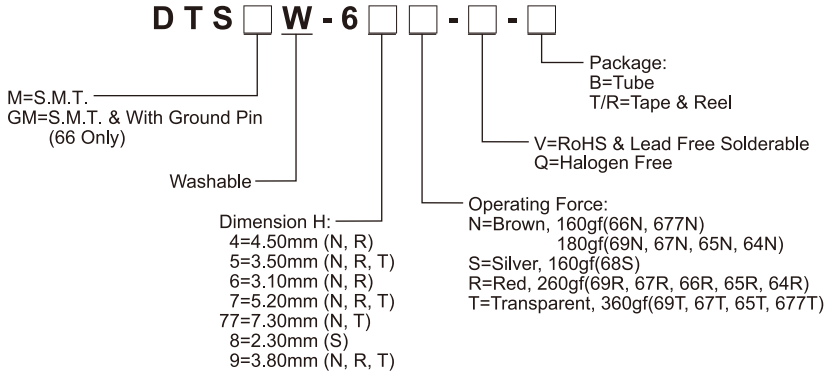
D T S □ W - 6 □ □ - □ - □

Package:
B=Tube
T/R=Tape & Reel

M=S.M.T.
GM=S.M.T. & With Ground Pin
(66 Only)

V=RoHS & Lead Free Solderable
Q=Halogen Free

Washable

Operating Force:
N=Brown, 160gf(66N, 677N)
180gf(69N, 67N, 65N, 64N)
S=Silver, 160gf(68S)
R=Red, 260gf(69R, 67R, 66R, 65R, 64R)
T=Transparent, 360gf(69T, 67T, 65T, 677T)

Dimension H:
4=4.50mm (N, R)
5=3.50mm (N, R, T)
6=3.10mm (N, R)
7=5.20mm (N, R, T)
77=7.30mm (N, T)
8=2.30mm (S)
9=3.80mm (N, R, T)